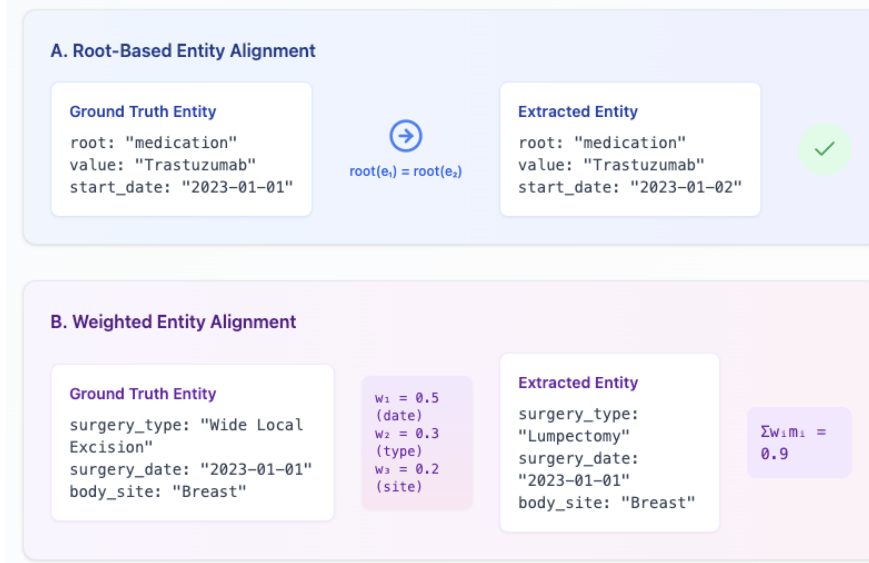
A. Root-Based Entity Alignment

Ground Truth Entity
root: "medication"
value: "Trastuzumab"
start_date: "2023-01-01"

root($e_1$) = root($e_2$)

Extracted Entity
root: "medication"
value: "Trastuzumab"
start_date: "2023-01-02"

B. Weighted Entity Alignment

Ground Truth Entity
surgery_type: "Wide Local Excision"
surgery_date: "2023-01-01"
body_site: "Breast"

$w_1$ = 0.5 (date)
$w_2$ = 0.3 (type)
$w_3$ = 0.2 (site)

Extracted Entity
surgery_type: "Lumpectomy"
surgery_date: "2023-01-01"
body_site: "Breast"

$\Sigma w_i m_i$ = 0.9